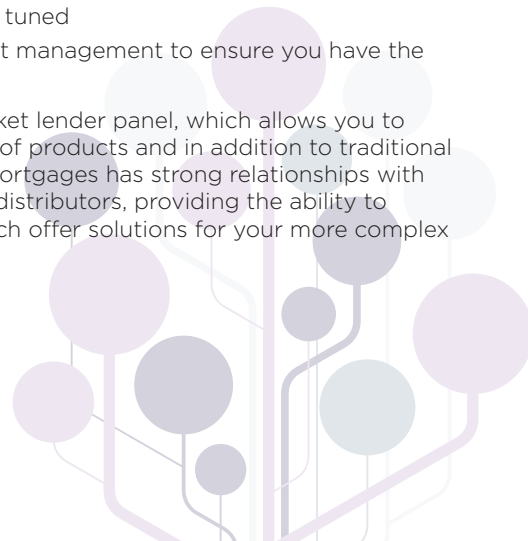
tuned

t management to ensure you have the

ket lender panel, which allows you to of products and in addition to traditional ortgages has strong relationships with distributors, providing the ability to ch offer solutions for your more complex